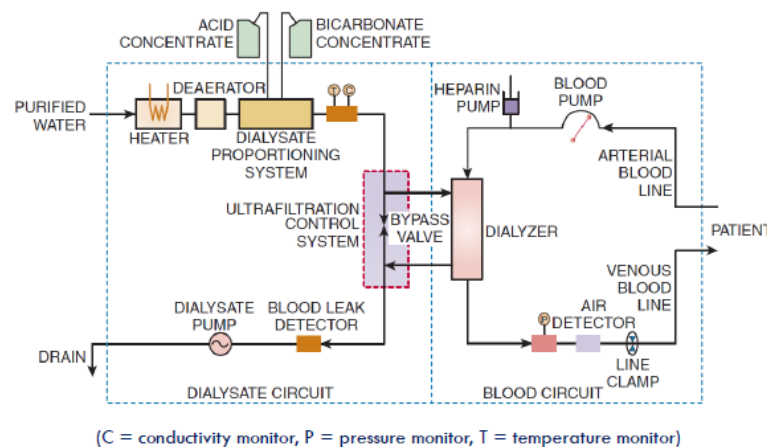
ACID CONCENTRATE

BICARBONATE CONCENTRATE

PURIFIED WATER

HEATER

DEAERATOR

DIALYSATE PROPORTIONING SYSTEM

T C

HEPARIN PUMP

BLOOD PUMP

ARTERIAL BLOOD LINE

ULTRAFILTRATION CONTROL SYSTEM

BYPASS VALVE

DIALYZER

PATIENT

VENOUS BLOOD LINE

DIALYSATE PUMP

BLOOD LEAK DETECTOR

P

AIR DETECTOR

DRAIN

LINE CLAMP

DIALYSATE CIRCUIT

BLOOD CIRCUIT

(C = conductivity monitor, P = pressure monitor, T = temperature monitor)